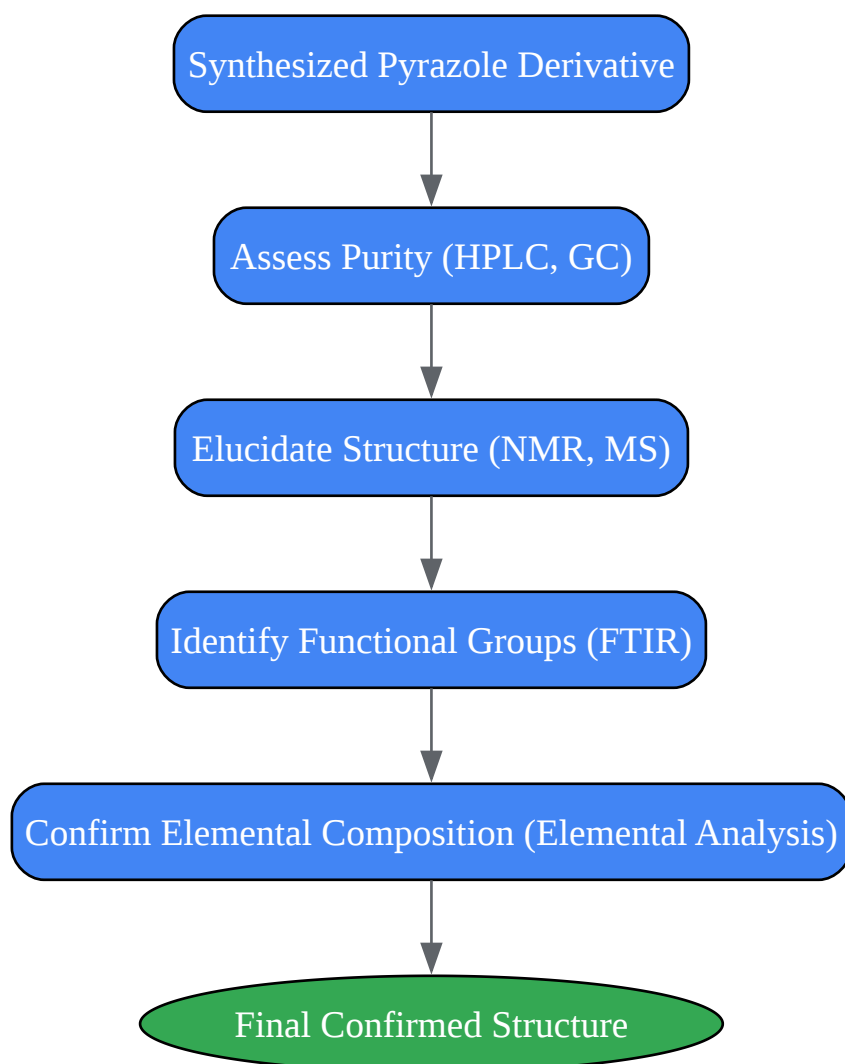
Synthesized Pyrazole Derivative

Assess Purity (HPLC, GC)

Elucidate Structure (NMR, MS)

Identify Functional Groups (FTIR)

Confirm Elemental Composition (Elemental Analysis)

Final Confirmed Structure